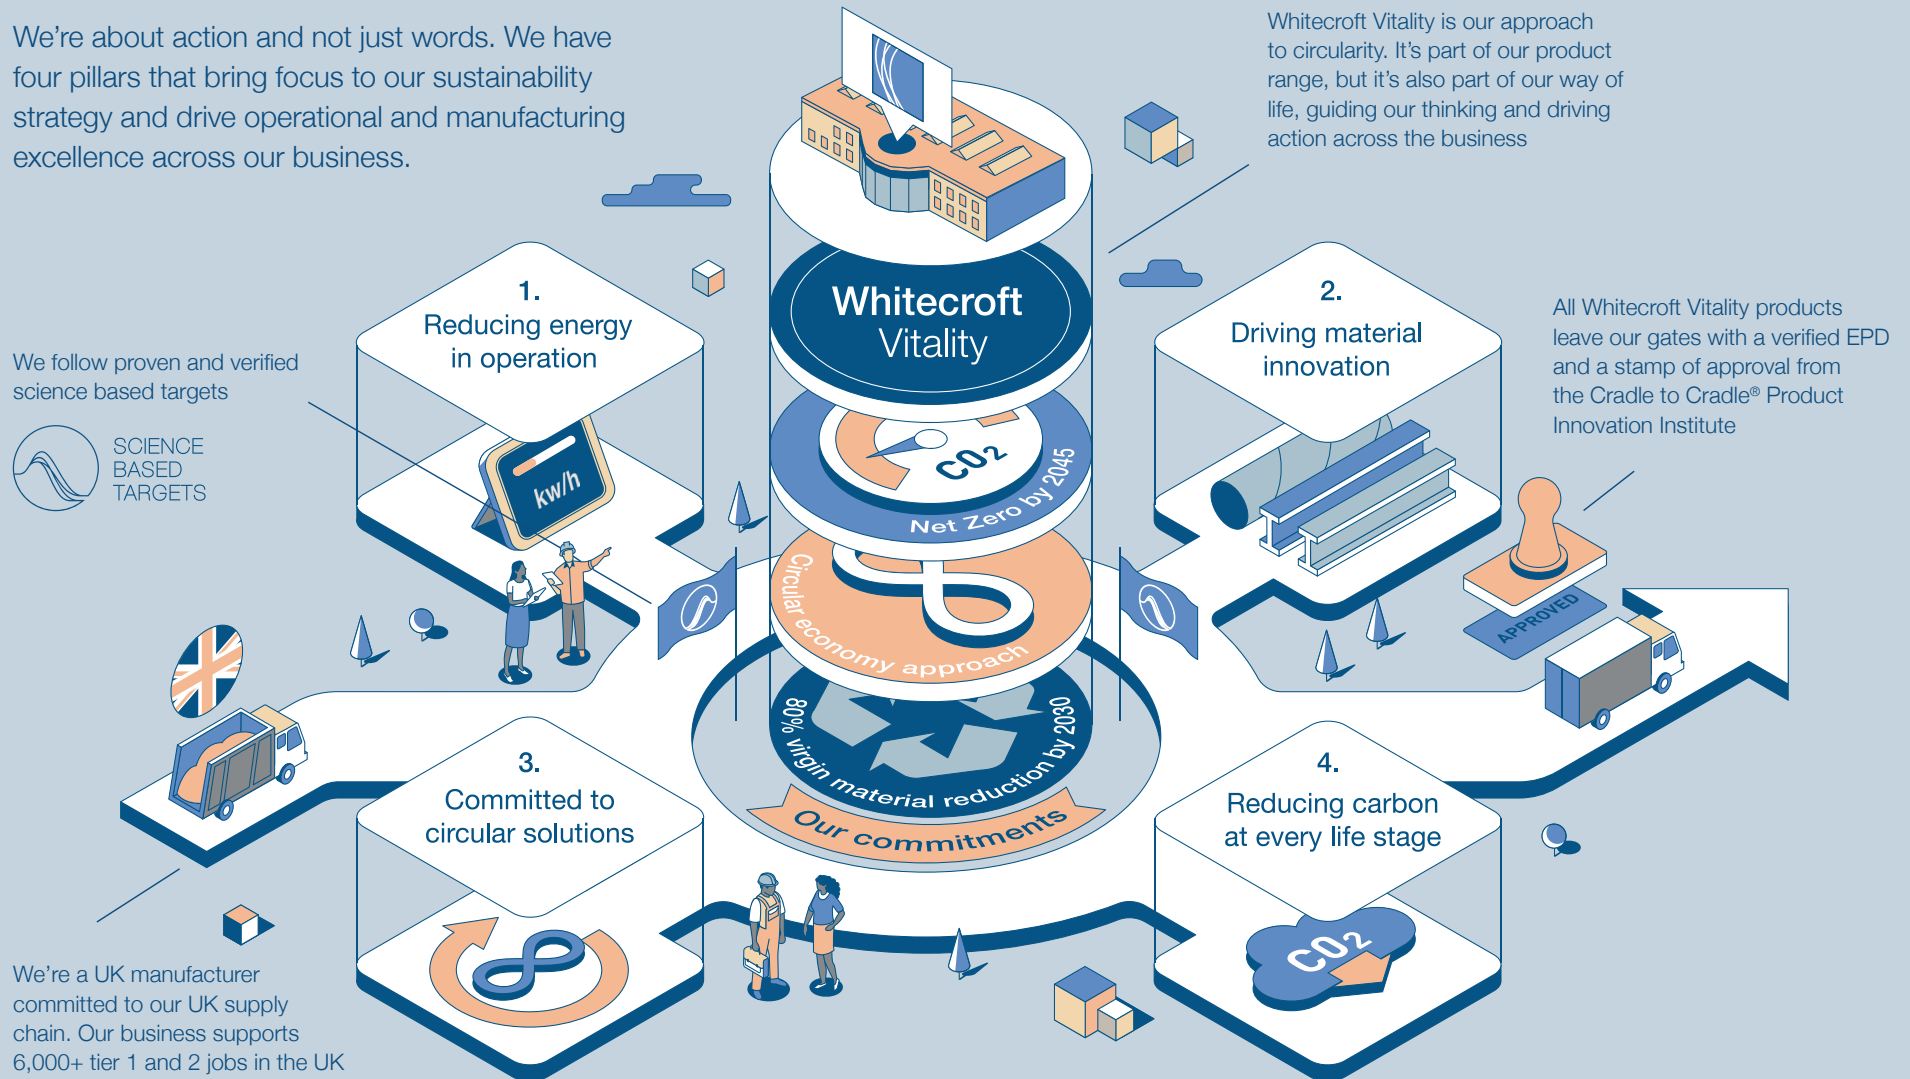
We're about action and not just words. We have four pillars that bring focus to our sustainability strategy and drive operational and manufacturing excellence across our business.

Whitecroft Vitality is our approach to circularity. It's part of our product range, but it's also part of our way of life, guiding our thinking and driving action across the business

Whitecroft Vitality

$CO_2$

Net Zero by 2045

Circular economy approach

80% virgin material reduction by 2030

Our commitments

1.
Reducing energy in operation

kw/h

We follow proven and verified science based targets

SCIENCE BASED TARGETS

2.
Driving material innovation

All Whitecroft Vitality products leave our gates with a verified EPD and a stamp of approval from the Cradle to Cradle® Product Innovation Institute

APPROVED

3.
Committed to circular solutions

4.
Reducing carbon at every life stage

$CO_2$

We're a UK manufacturer committed to our UK supply chain. Our business supports 6,000+ tier 1 and 2 jobs in the UK